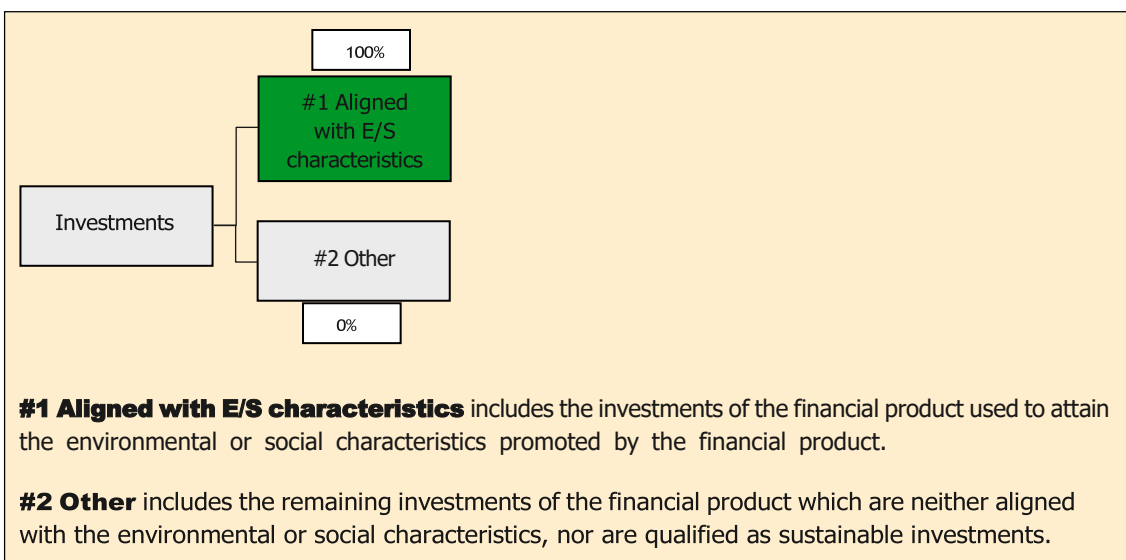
100%

#1 Aligned with E/S characteristics

Investments

#2 Other

0%

**#1 Aligned with E/S characteristics** includes the investments of the financial product used to attain the environmental or social characteristics promoted by the financial product.

**#2 Other** includes the remaining investments of the financial product which are neither aligned with the environmental or social characteristics, nor are qualified as sustainable investments.